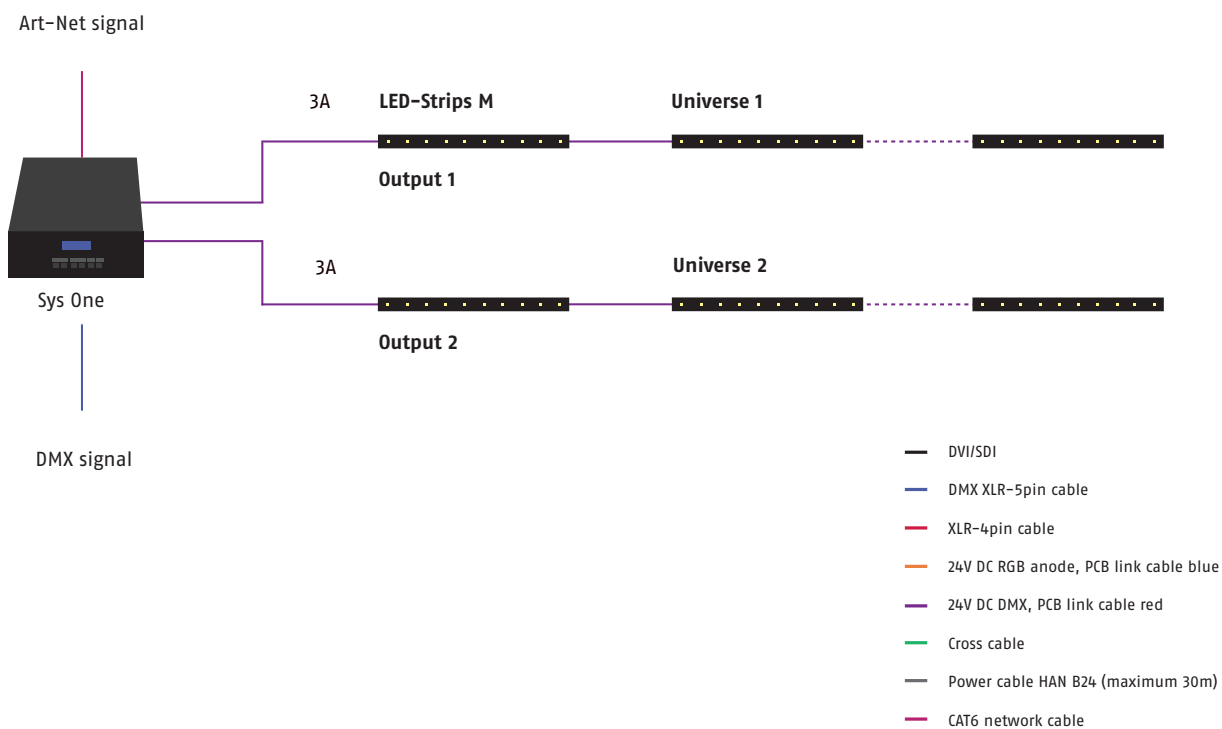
Art-Net signal

3A

LED-Strips M

Universe 1

Output 1

Sys One

3A

Universe 2

Output 2

DMX signal

DVI/SDI

DMX XLR-5pin cable

XLR-4pin cable

24V DC RGB anode, PCB link cable blue

24V DC DMX, PCB link cable red

Cross cable

Power cable HAN B24 (maximum 30m)

CAT6 network cable